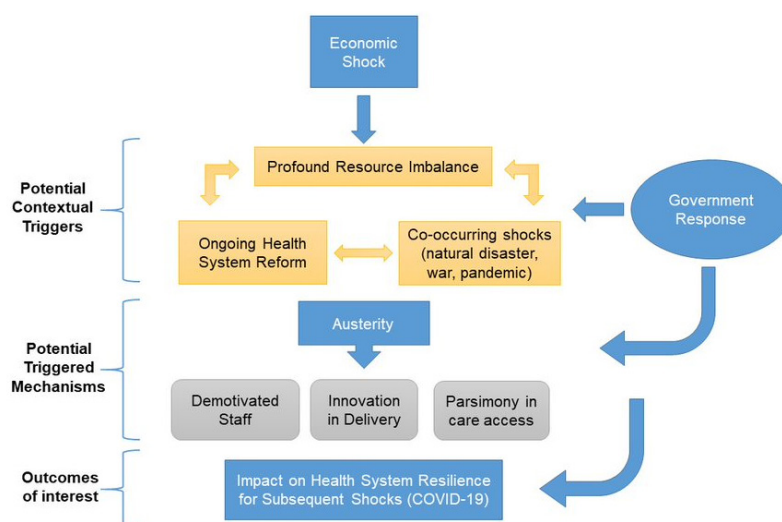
Economic Shock

Potential Contextual Triggers

Profound Resource Imbalance

Ongoing Health System Reform

Co-occurring shocks (natural disaster, war, pandemic)

Government Response

Potential Triggered Mechanisms

Austerity

Demotivated Staff

Innovation in Delivery

Parsimony in care access

Outcomes of interest

Impact on Health System Resilience for Subsequent Shocks (COVID-19)